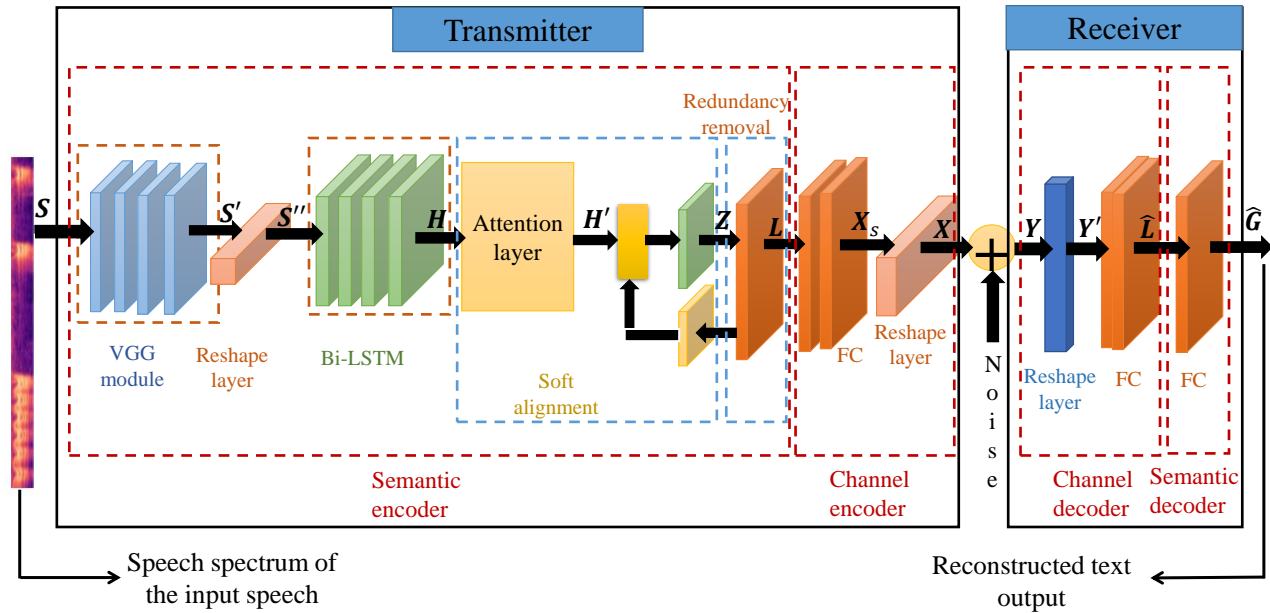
Transmitter

Receiver

Redundancy removal

$S$

$S'$

$S''$

$H$

Attention layer

$H'$

$Z$

$L$

$X_s$

$X$

$Y$

$Y'$

$\widehat{L}$

$\widehat{G}$

VGG module

Reshape layer

Bi-LSTM

Soft alignment

FC

Reshape layer

Noise

Reshape layer

FC

FC

Semantic encoder

Channel encoder

Channel decoder

Semantic decoder

Speech spectrum of the input speech

Reconstructed text output